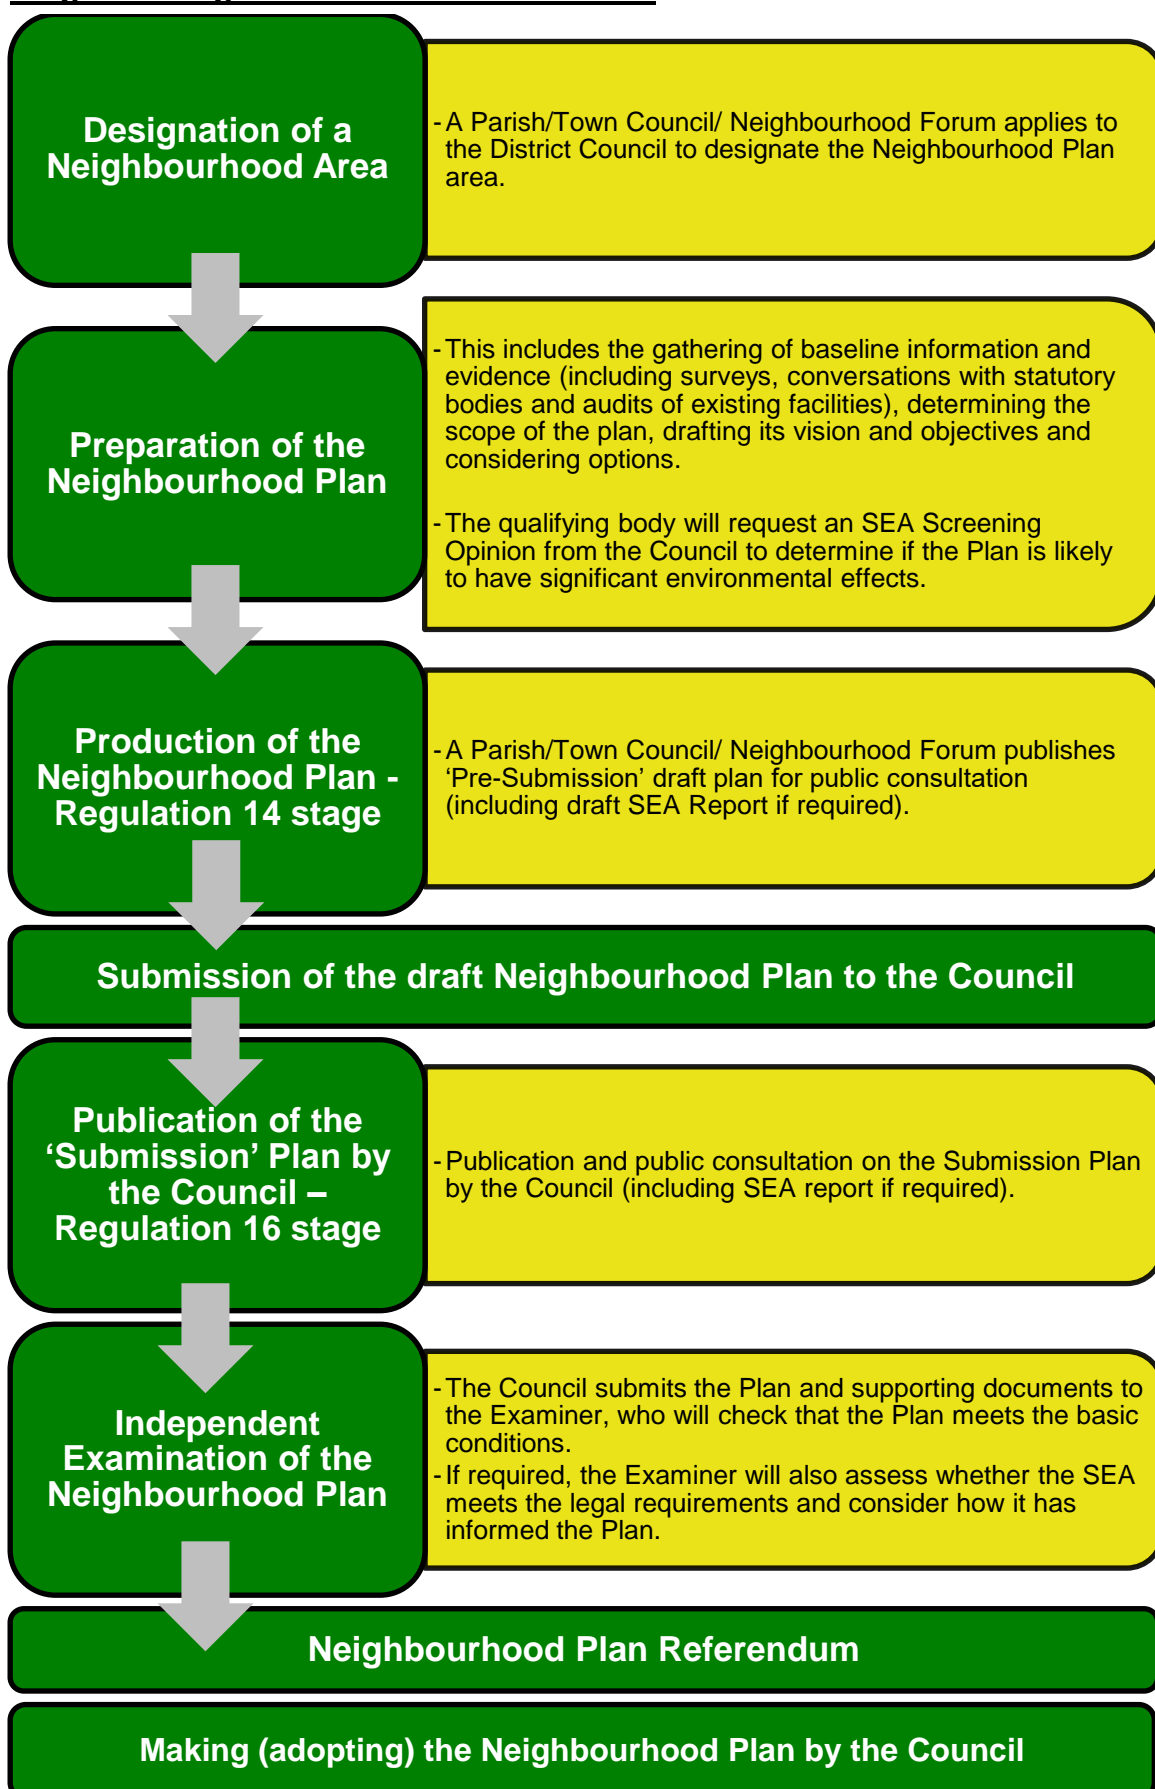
Designation of a Neighbourhood Area

- A Parish/Town Council/ Neighbourhood Forum applies to the District Council to designate the Neighbourhood Plan area.

Preparation of the Neighbourhood Plan

- This includes the gathering of baseline information and evidence (including surveys, conversations with statutory bodies and audits of existing facilities), determining the scope of the plan, drafting its vision and objectives and considering options.

- The qualifying body will request an SEA Screening Opinion from the Council to determine if the Plan is likely to have significant environmental effects.

Production of the Neighbourhood Plan - Regulation 14 stage

- A Parish/Town Council/ Neighbourhood Forum publishes 'Pre-Submission' draft plan for public consultation (including draft SEA Report if required).

Submission of the draft Neighbourhood Plan to the Council

Publication of the 'Submission' Plan by the Council – Regulation 16 stage

- Publication and public consultation on the Submission Plan by the Council (including SEA report if required).

Independent Examination of the Neighbourhood Plan

- The Council submits the Plan and supporting documents to the Examiner, who will check that the Plan meets the basic conditions.
- If required, the Examiner will also assess whether the SEA meets the legal requirements and consider how it has informed the Plan.

Neighbourhood Plan Referendum

Making (adopting) the Neighbourhood Plan by the Council